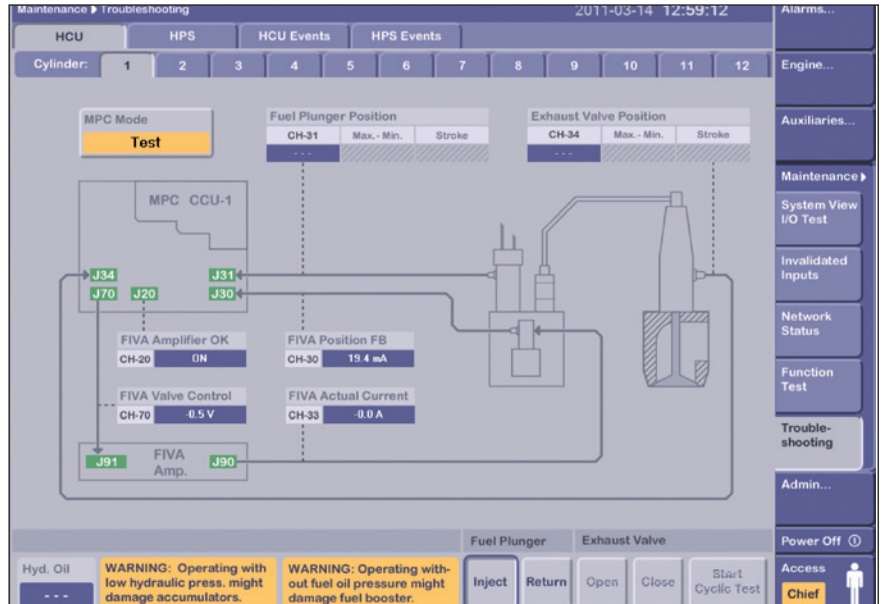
Maintenance ▶ Troubleshooting

2011-03-14 12:59:12

Alarms...

HCU | HPS | HCU Events | HPS Events

Cylinder: 1 2 3 4 5 6 7 8 9 10 11 12

Engine...

Auxiliaries...

MPC Mode

Test

Fuel Plunger Position

| CH-31 | Max.- Min. | Stroke |
|---|---|---|
| - - - | | |

Exhaust Valve Position

| CH-34 | Max.- Min. | Stroke |
|---|---|---|
| - - - | | |

Maintenance ▶

System View I/O Test

MPC CCU-1

J34

J31

J70

J20

J30

Invalidated Inputs

Network Status

FIVA Amplifier OK

CH-20 ON

FIVA Position FB

CH-30 19.4 mA

Function Test

FIVA Valve Control

CH-70 -0.5 V

FIVA Actual Current

CH-33 -0.0 A

Trouble-shooting

J91

FIVA Amp.

J90

Admin...

Fuel Plunger

Exhaust Valve

Power Off

Hyd. Oil

- - -

WARNING: Operating with low hydraulic press. might damage accumulators.

WARNING: Operating without fuel oil pressure might damage fuel booster.

Inject

Return

Open

Close

Start Cyclic Test

Access

Chief